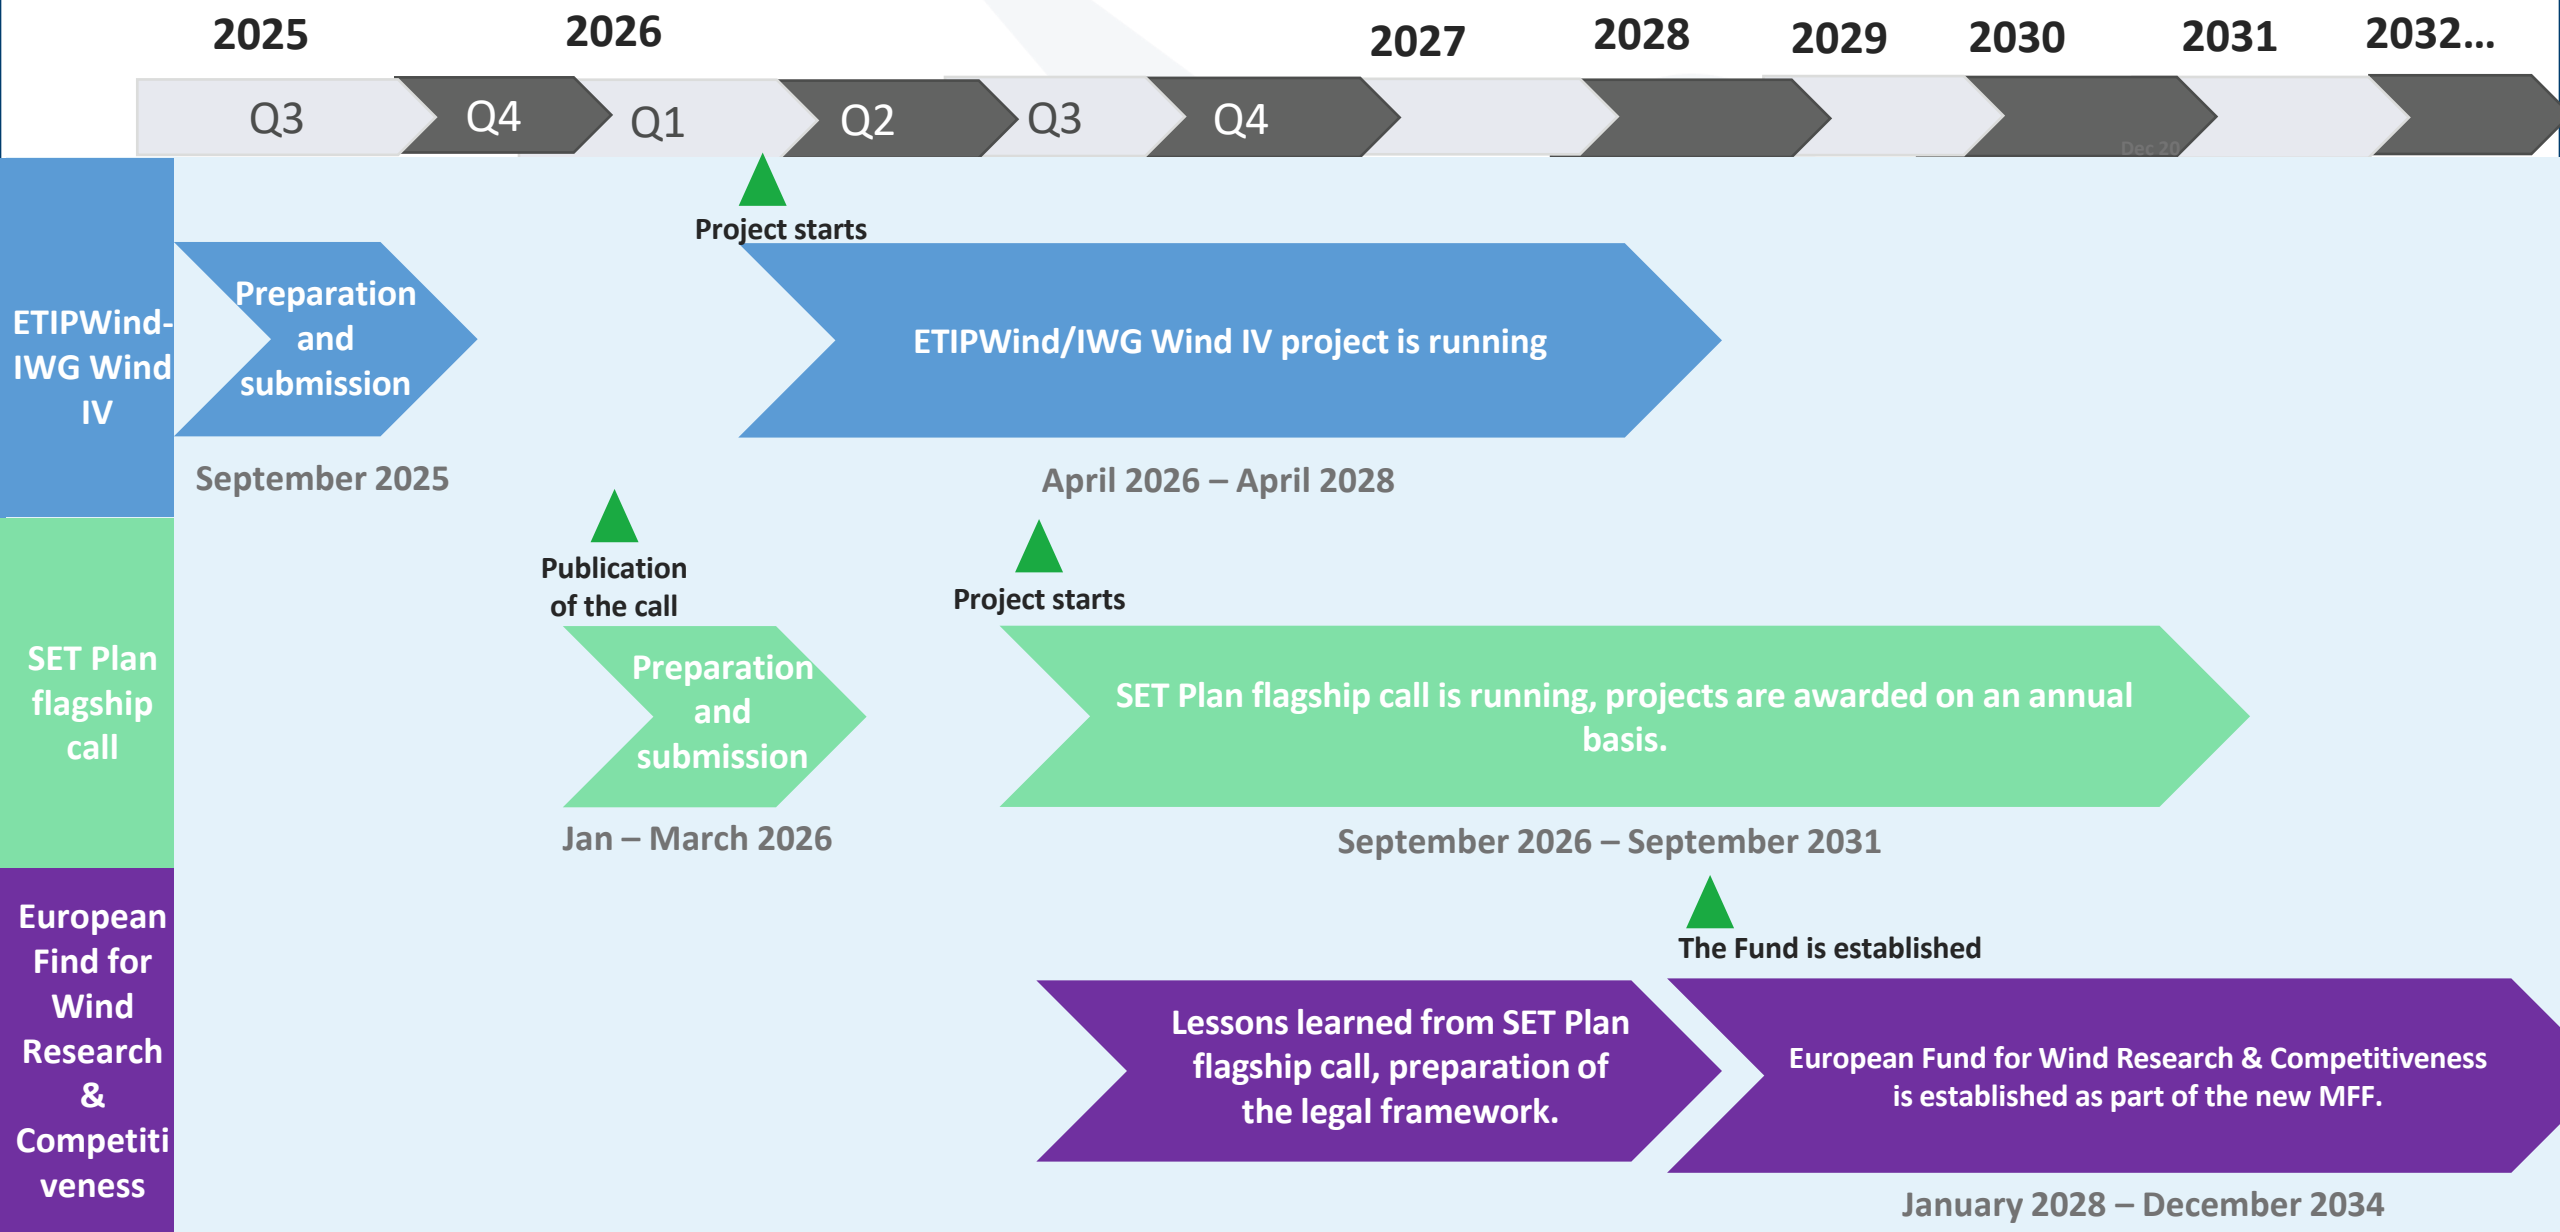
2025 2026 2027 2028 2029 2030 2031 2032...

Q3 Q4 Q1 Q2 Q3 Q4

Dec 20

ETIPWind-IWG Wind IV

Preparation and submission

September 2025

Project starts

ETIPWind/IWG Wind IV project is running

April 2026 – April 2028

SET Plan flagship call

Publication of the call

Preparation and submission

Jan – March 2026

Project starts

SET Plan flagship call is running, projects are awarded on an annual basis.

September 2026 – September 2031

European Find for Wind Research & Competitiveness

The Fund is established

Lessons learned from SET Plan flagship call, preparation of the legal framework.

European Fund for Wind Research & Competitiveness is established as part of the new MFF.

January 2028 – December 2034